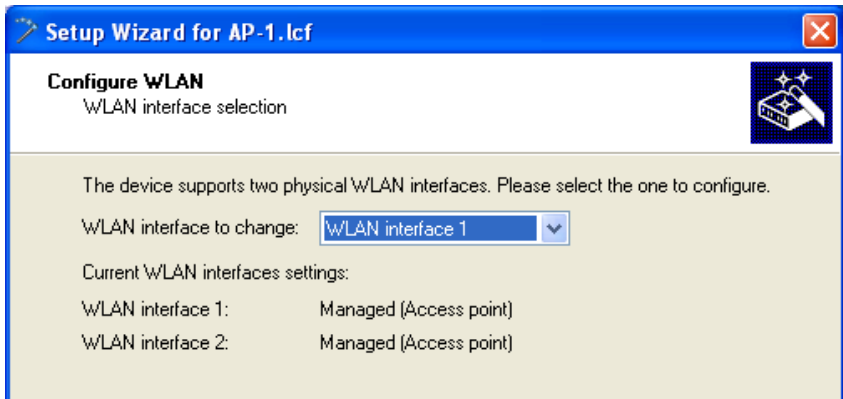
Setup Wizard for AP-1.lcf

Configure WLAN
WLAN interface selection

The device supports two physical WLAN interfaces. Please select the one to configure.

WLAN interface to change: WLAN interface 1

Current WLAN interfaces settings:

| | |
|---|---|
| WLAN interface 1: | Managed (Access point) |
| WLAN interface 2: | Managed (Access point) |